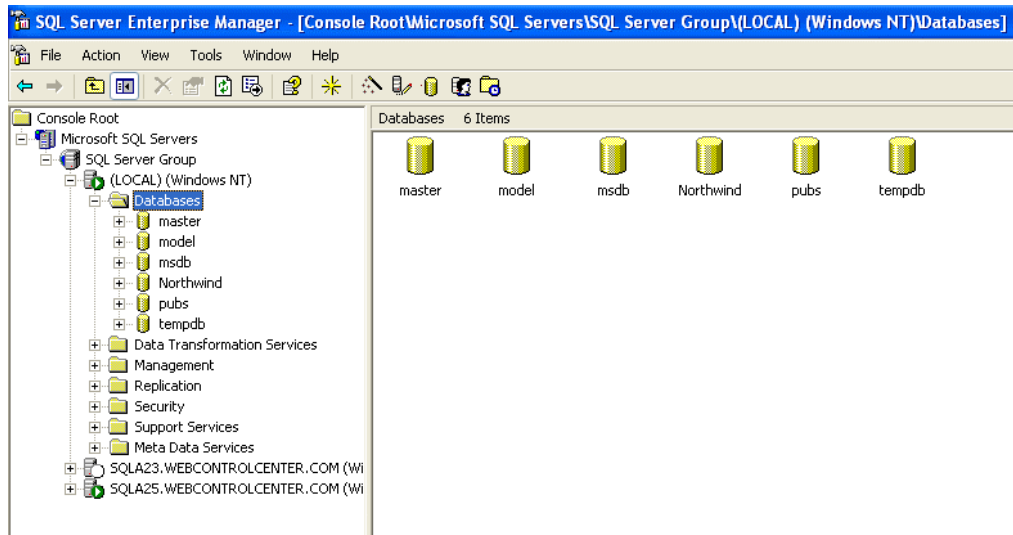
SQL Server Enterprise Manager - [Console Root\Microsoft SQL Servers\SQL Server Group\(LOCAL) (Windows NT)\Databases]

File Action View Tools Window Help

Console Root
Microsoft SQL Servers
SQL Server Group
(LOCAL) (Windows NT)
Databases
master
model
msdb
Northwind
pubs
tempdb
Data Transformation Services
Management
Replication
Security
Support Services
Meta Data Services
SQLA23.WEBCONTROLCENTER.COM (Wi
SQLA25.WEBCONTROLCENTER.COM (Wi

Databases 6 Items

master model msdb Northwind pubs tempdb